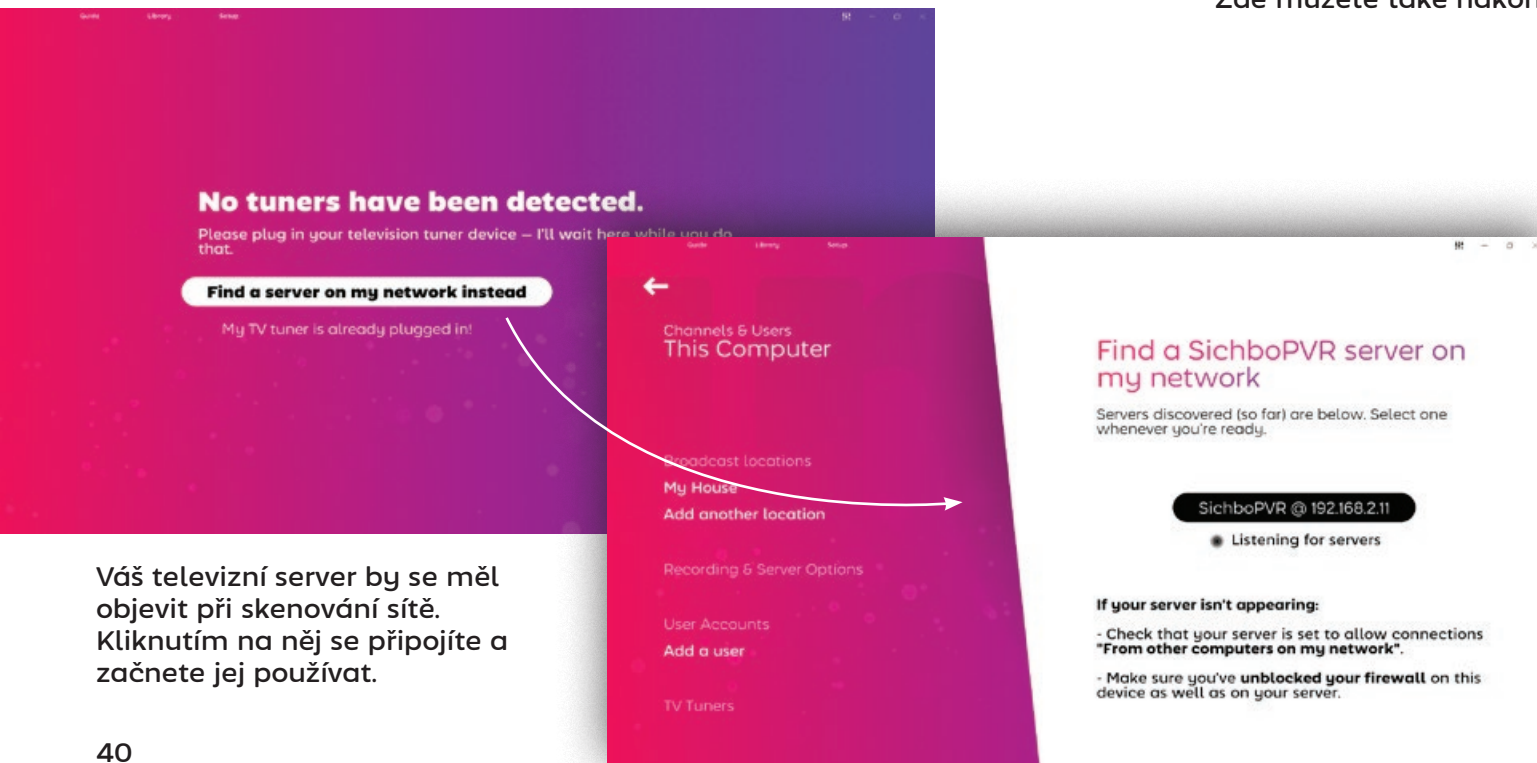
Zde můžete také nakon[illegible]

Guide Library Setup

No tuners have been detected.

Please plug in your television tuner device – I'll wait here while you do that.

Find a server on my network instead

My TV tuner is already plugged in!

Guide Library Setup

←

Channels & Users
This Computer

Broadcast locations
My House
Add another location

Recording & Server Options

User Accounts
Add a user

TV Tuners

Find a SichboPVR server on my network

Servers discovered (so far) are below. Select one whenever you're ready.

SichboPVR @ 192.168.2.11

Listening for servers

If your server isn't appearing:

- Check that your server is set to allow connections "From other computers on my network".

- Make sure you've unblocked your firewall on this device as well as on your server.

Váš televizní server by se měl objevit při skenování sítě. Kliknutím na něj se připojíte a začnete jej používat.

40